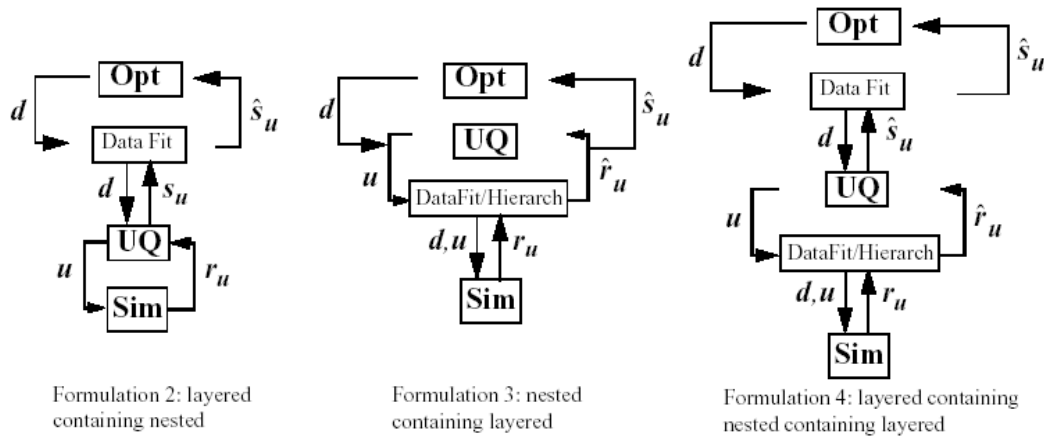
Opt
$d$
$\hat{s}_u$
Data Fit
$d$
$s_u$
UQ
$u$
$r_u$
Sim

Formulation 2: layered containing nested

Opt
$d$
$\hat{s}_u$
UQ
$u$
$\hat{r}_u$
DataFit/Hierarch
$d,u$
$r_u$
Sim

Formulation 3: nested containing layered

Opt
$d$
$\hat{s}_u$
Data Fit
$d$
$\hat{s}_u$
UQ
$u$
$\hat{r}_u$
DataFit/Hierarch
$d,u$
$r_u$
Sim

Formulation 4: layered containing nested containing layered